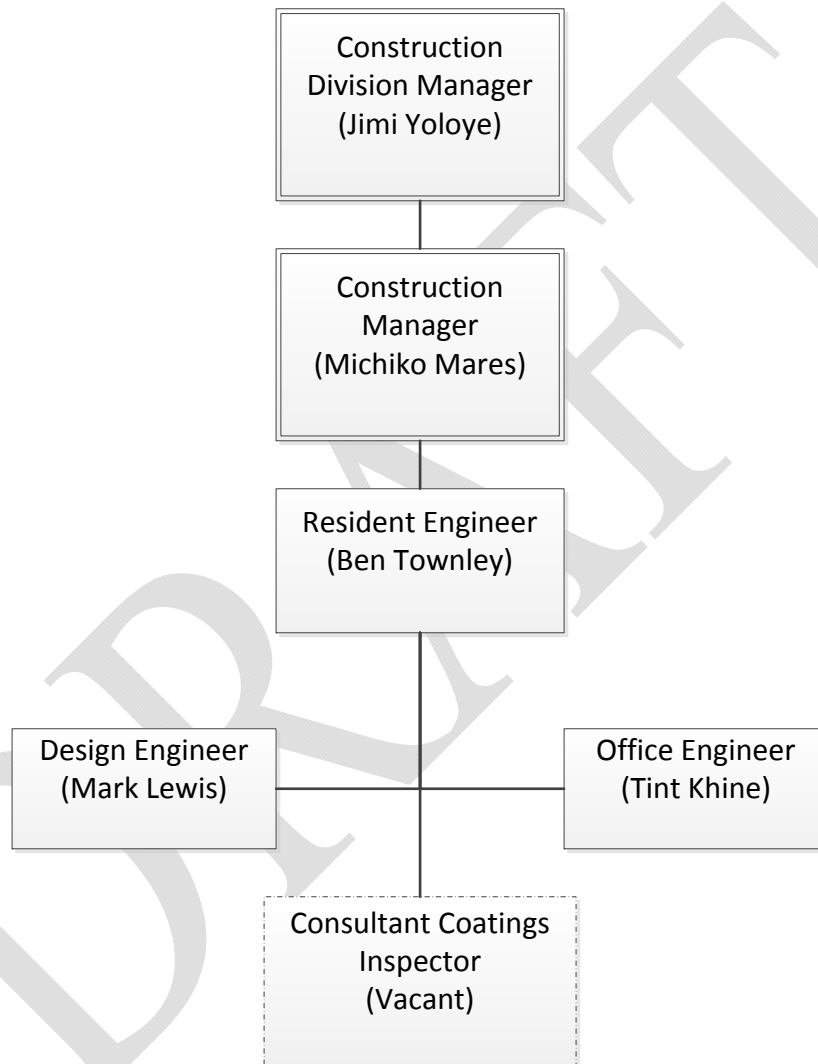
Construction Division Manager (Jimi Yoloye)

Construction Manager (Michiko Mares)

Resident Engineer (Ben Townley)

Design Engineer (Mark Lewis)

Office Engineer (Tint Khine)

Consultant Coatings Inspector (Vacant)

DRAFT